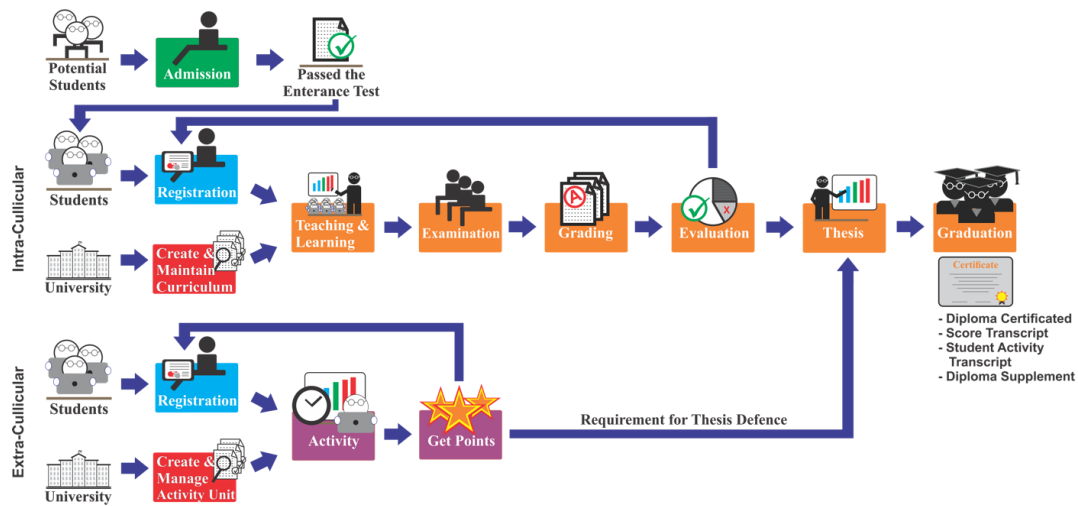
Potential Students

Admission

Passed the Enterance Test

Intra-Cullicular

Students

Registration

University

Create & Maintain Curriculum

Teaching & Learning

Examination

Grading

Evaluation

Thesis

Graduation

Certificate

- Diploma Certificated
- Score Transcript
- Student Activity Transcript
- Diploma Supplement

Extra-Cullicular

Students

Registration

University

Create & Manage Activity Unit

Activity

Get Points

Requirement for Thesis Defence